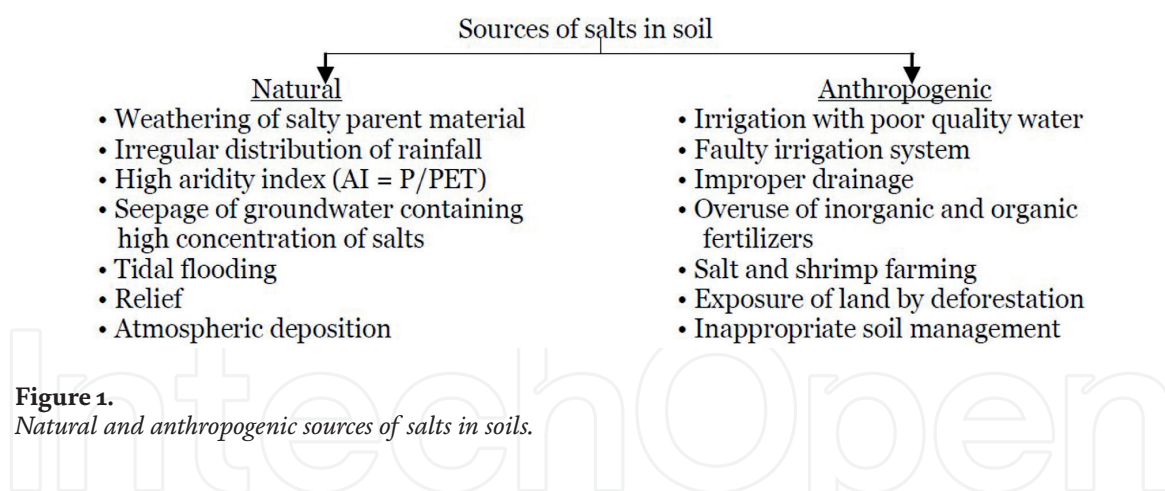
Sources of salts in soil

Natural
• Weathering of salty parent material
• Irregular distribution of rainfall
• High aridity index (AI = P/PET)
• Seepage of groundwater containing high concentration of salts
• Tidal flooding
• Relief
• Atmospheric deposition

Anthropogenic
• Irrigation with poor quality water
• Faulty irrigation system
• Improper drainage
• Overuse of inorganic and organic fertilizers
• Salt and shrimp farming
• Exposure of land by deforestation
• Inappropriate soil management

IntechOpen

Figure 1.
Natural and anthropogenic sources of salts in soils.